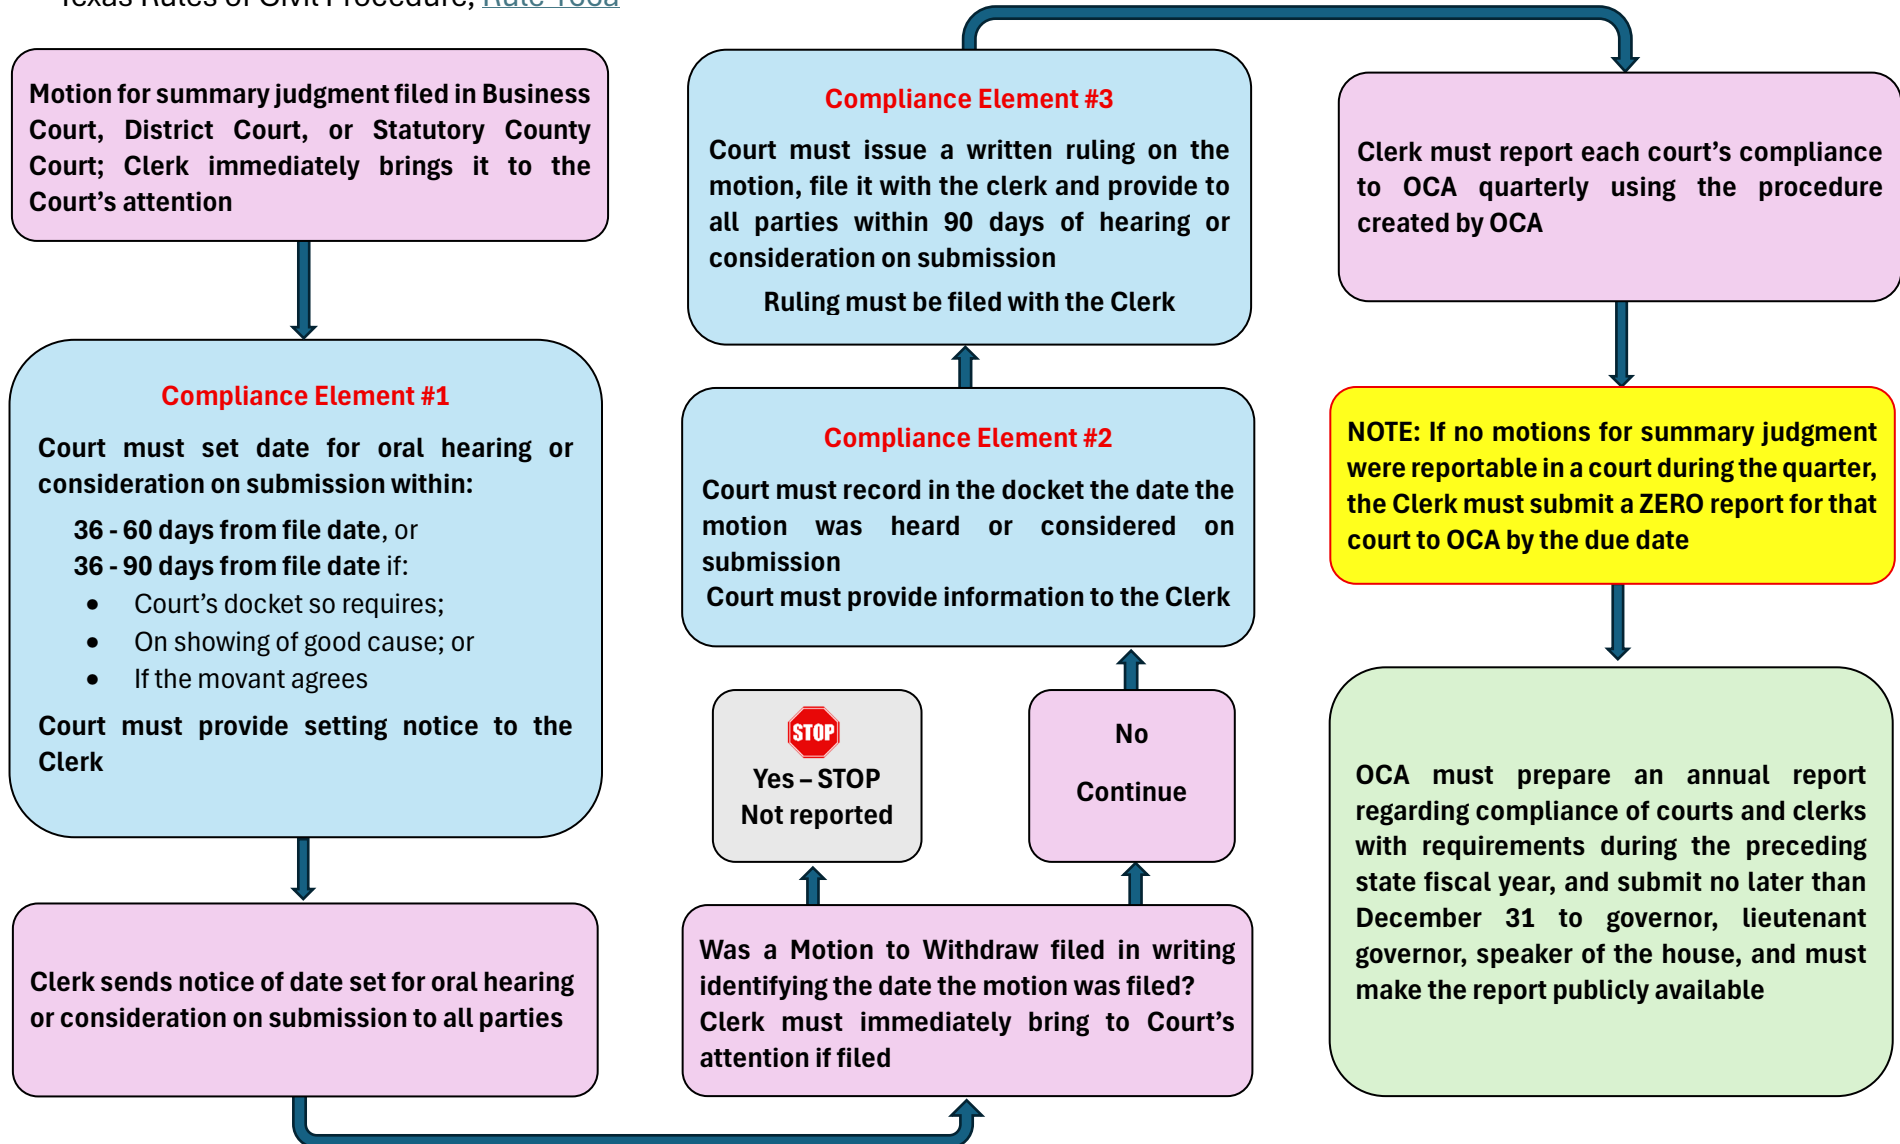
Texas Rules of Civil Procedure, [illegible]

Motion for summary judgment filed in Business Court, District Court, or Statutory County Court; Clerk immediately brings it to the Court's attention

Compliance Element #1

Court must set date for oral hearing or consideration on submission within:

36 - 60 days from file date, or
36 - 90 days from file date if:
- Court's docket so requires;
- On showing of good cause; or
- If the movant agrees

Court must provide setting notice to the Clerk

Clerk sends notice of date set for oral hearing or consideration on submission to all parties

Was a Motion to Withdraw filed in writing identifying the date the motion was filed? Clerk must immediately bring to Court's attention if filed

STOP
Yes – STOP
Not reported

No

Continue

Compliance Element #2

Court must record in the docket the date the motion was heard or considered on submission

Court must provide information to the Clerk

Compliance Element #3

Court must issue a written ruling on the motion, file it with the clerk and provide to all parties within 90 days of hearing or consideration on submission

Ruling must be filed with the Clerk

Clerk must report each court's compliance to OCA quarterly using the procedure created by OCA

NOTE: If no motions for summary judgment were reportable in a court during the quarter, the Clerk must submit a ZERO report for that court to OCA by the due date

OCA must prepare an annual report regarding compliance of courts and clerks with requirements during the preceding state fiscal year, and submit no later than December 31 to governor, lieutenant governor, speaker of the house, and must make the report publicly available